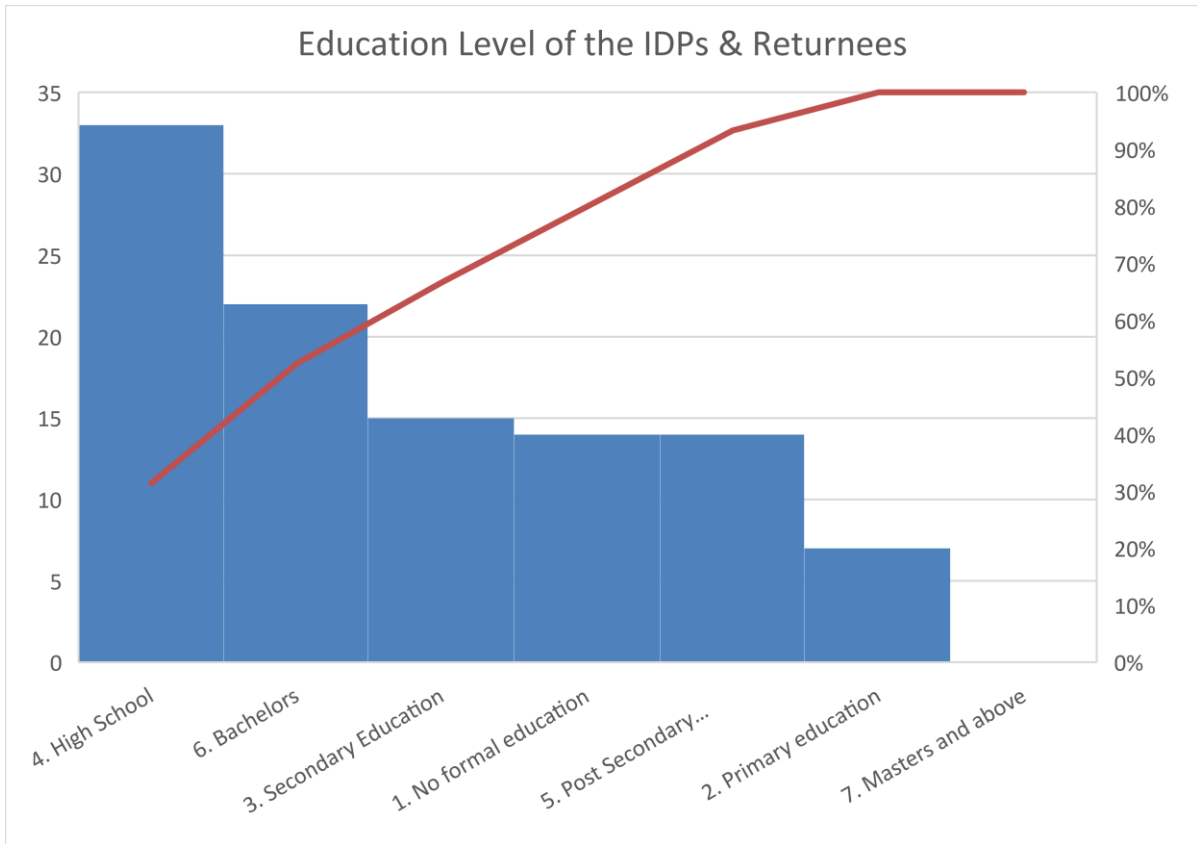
Education Level of the IDPs & Returnees

35
30
25
20
15
10
5
0

100%
90%
80%
70%
60%
50%
40%
30%
20%
10%
0%

4. High School
6. Bachelors
3. Secondary Education
1. No formal education
5. Post Secondary...
2. Primary education
7. Masters and above